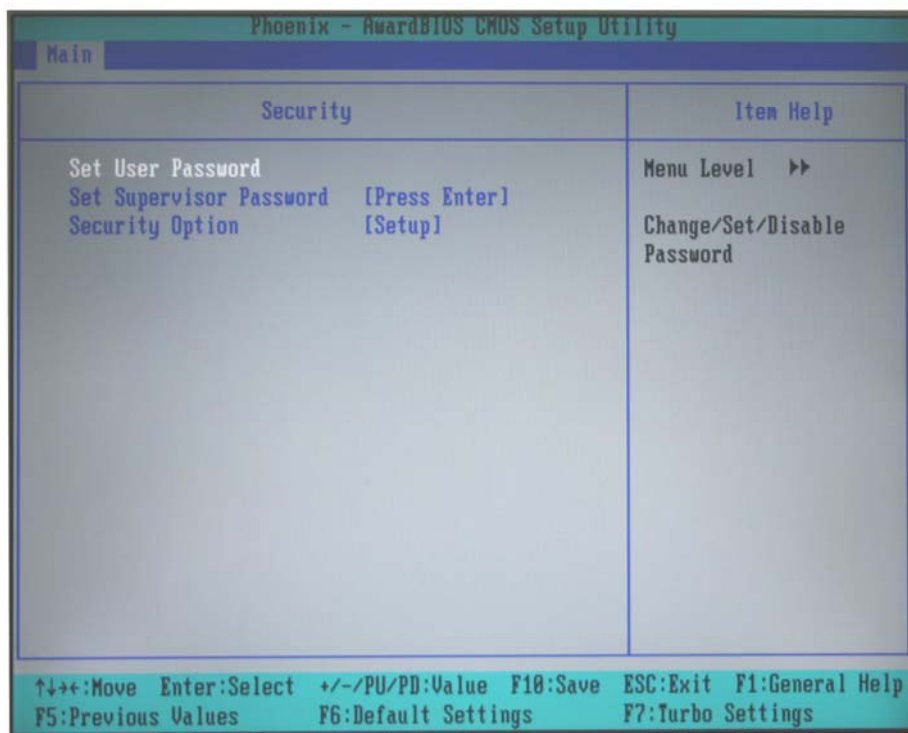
Phoenix - AwardBIOS CMOS Setup Utility

Main

Security

Set User Password
Set Supervisor Password [Press Enter]
Security Option [Setup]

Item Help

Menu Level ▸▸

Change/Set/Disable Password

↑↓→←:Move Enter:Select +/-/PU/PD:Value F10:Save ESC:Exit F1:General Help
F5:Previous Values F6:Default Settings F7:Turbo Settings